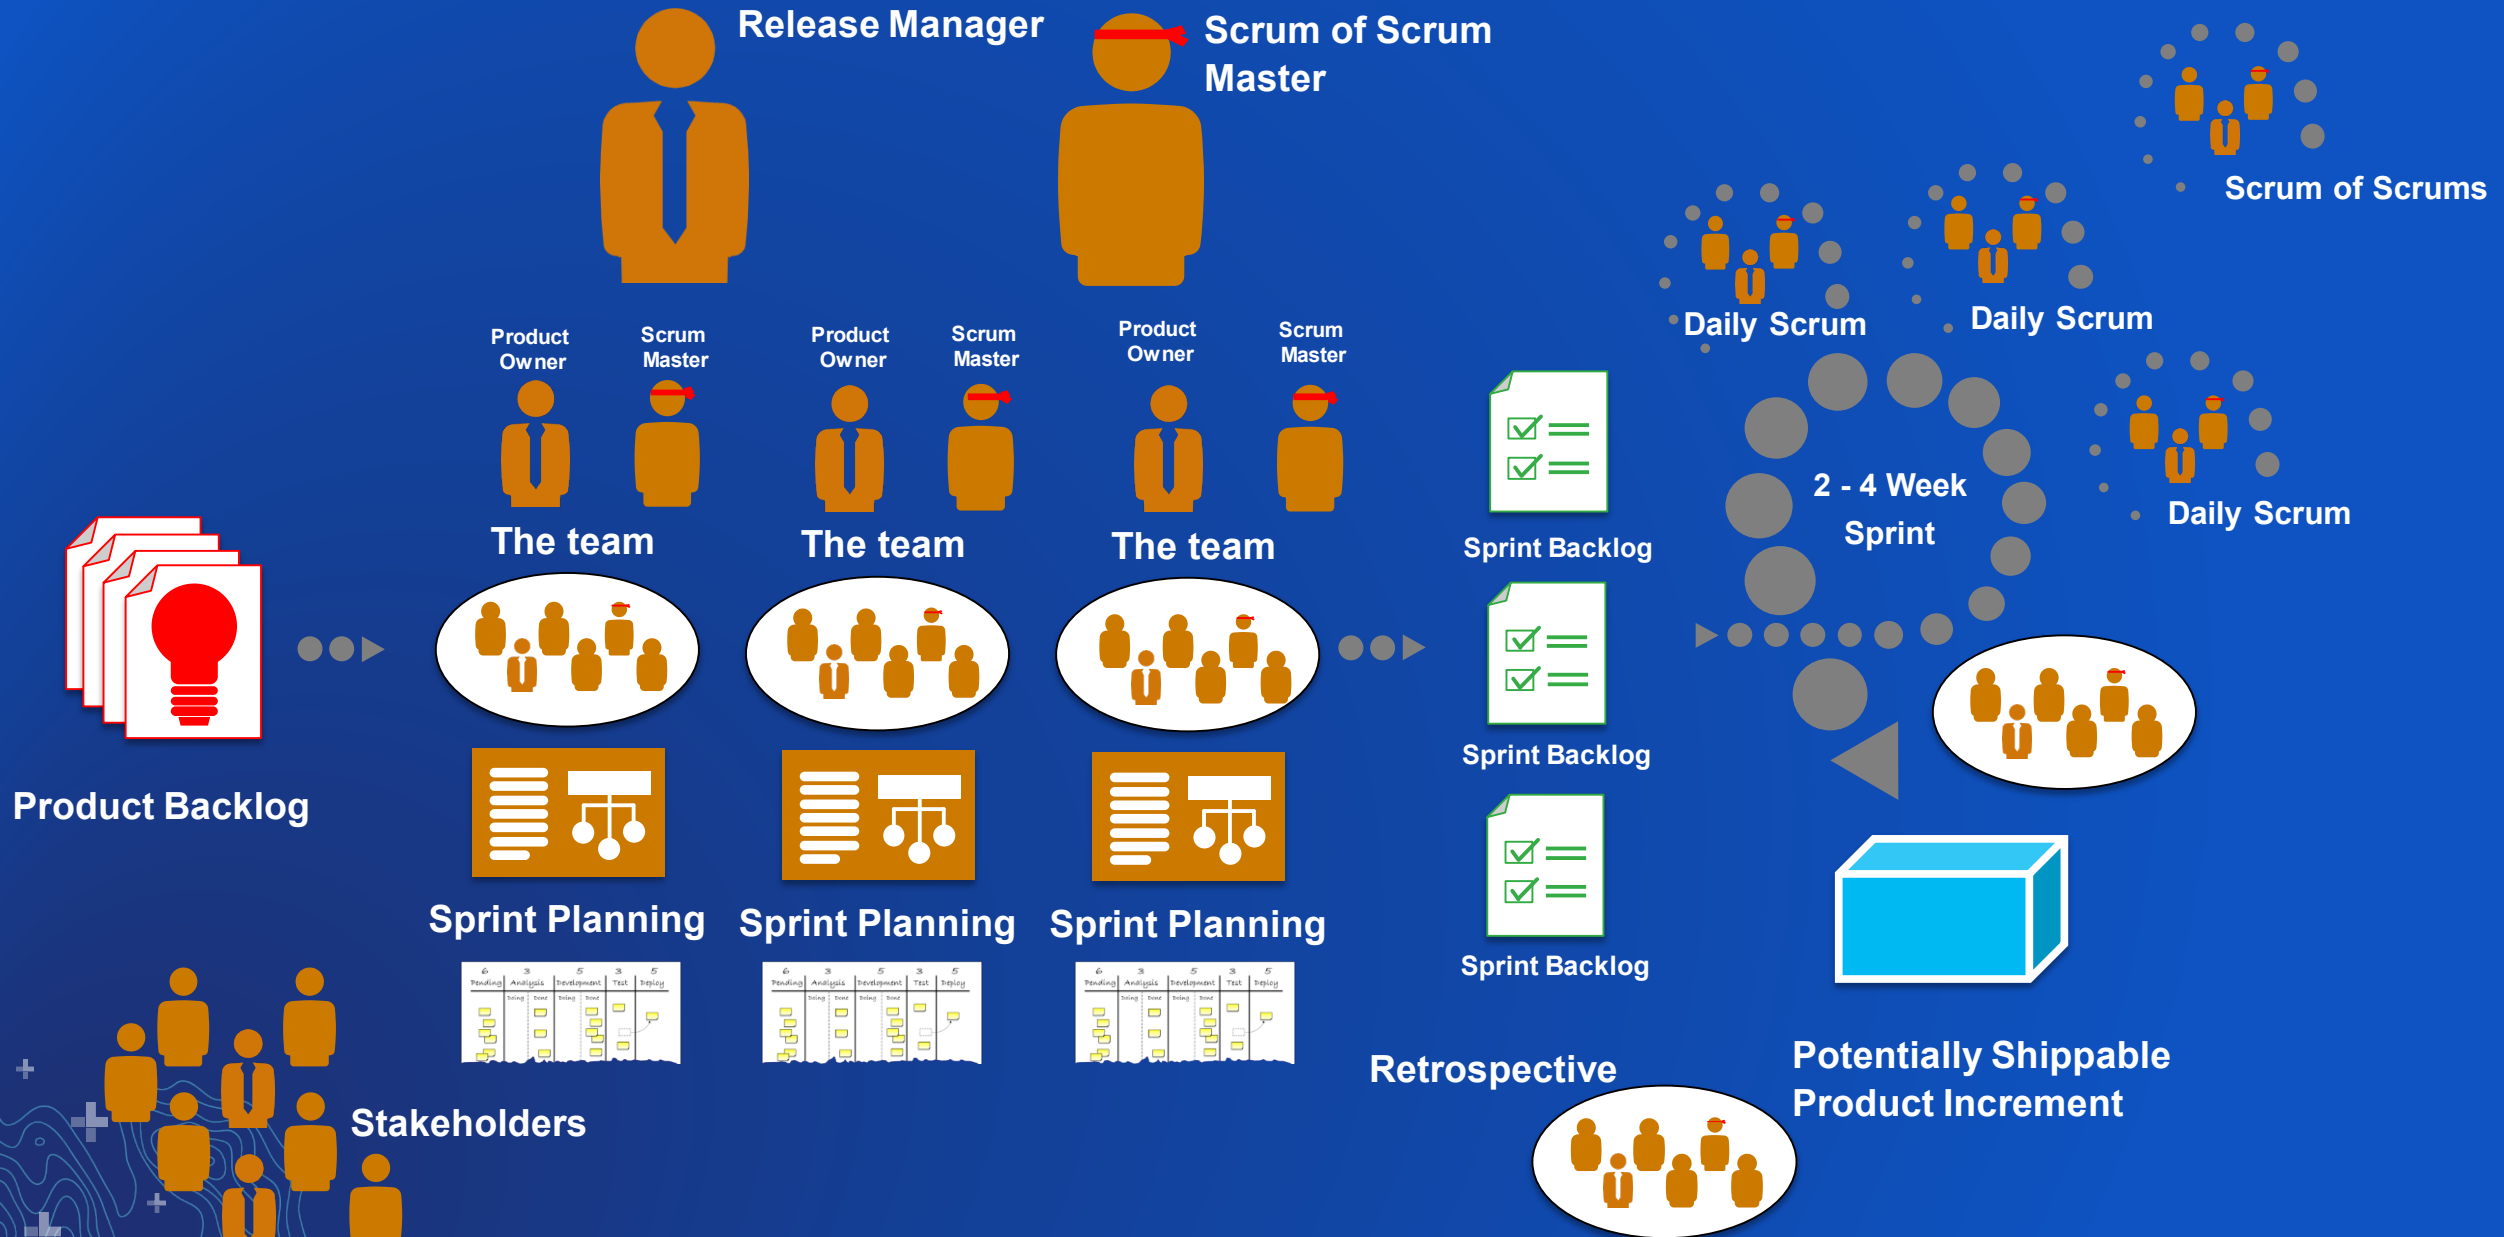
Release Manager

Scrum of Scrum Master

Scrum of Scrums

Daily Scrum

Daily Scrum

Daily Scrum

Product Owner

Scrum Master

Product Owner

Scrum Master

Product Owner

Scrum Master

The team

The team

The team

Sprint Backlog

2 - 4 Week Sprint

Sprint Backlog

Sprint Backlog

Product Backlog

Sprint Planning

Sprint Planning

Sprint Planning

| Pending | Analysis | Development | Test | Deploy |
|---|---|---|---|---|

| Pending | Analysis | Development | Test | Deploy |
|---|---|---|---|---|

| Pending | Analysis | Development | Test | Deploy |
|---|---|---|---|---|

Retrospective

Potentially Shippable Product Increment

Stakeholders